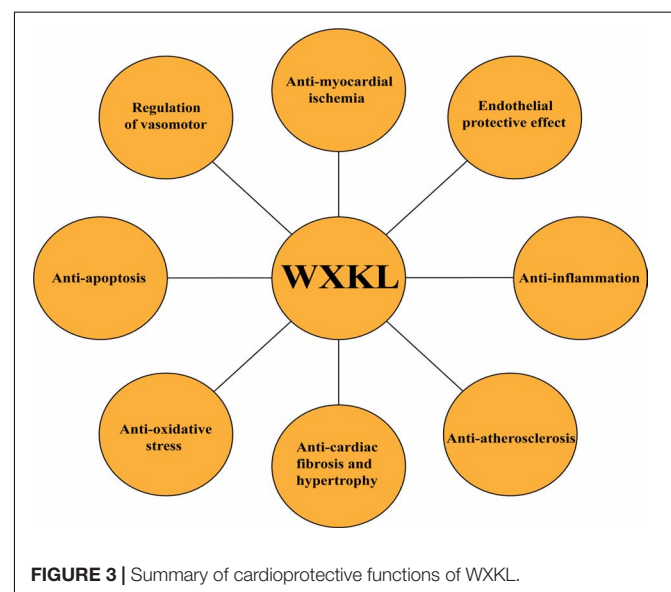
Anti-myocardial ischemia

Regulation of vasomotor

Endothelial protective effect

Anti-apoptosis

WXKL

Anti-inflammation

Anti-oxidative stress

Anti-cardiac fibrosis and hypertrophy

Anti-atherosclerosis

FIGURE 3 | Summary of cardioprotective functions of WXKL.